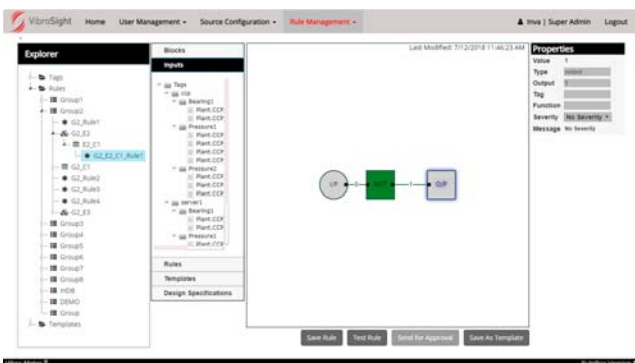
VibroSight Home User Management ▾ Source Configuration ▾ Rule Management ▾

Inva | Super Admin Logout

Explorer

Tags
Rules
Group1
Group2
G2_Rule1
G2_E2
E2_C1
G2_E2_C1_Rule1
G2_C1
G2_Rule2
G2_Rule3
G2_Rule4
G2_E3
Group3
Group4
Group5
Group6
Group7
Group8
inDB
DEMO
Group
Templates

Blocks
Inputs

Tags
rca
Bearing1
Plant.CCP
Plant.CCP
Pressure1
Plant.CCP
Plant.CCP
Plant.CCP
Plant.CCP
Pressure2
Plant.CCP
Plant.CCP
Plant.CCP
server1
Bearing1
Plant.CCP
Plant.CCP
Pressure1
Plant.CCP

Rules
Templates
Design Specifications

Last Modified: 7/12/2018 11:46:23 AM

I/P 0 NOT 1 O/P

Properties
Value 1
Type output
Output 1
Tag
Function
Severity No Severity ▾
Message No Severity

Save Rule Test Rule Send for Approval Save As Template